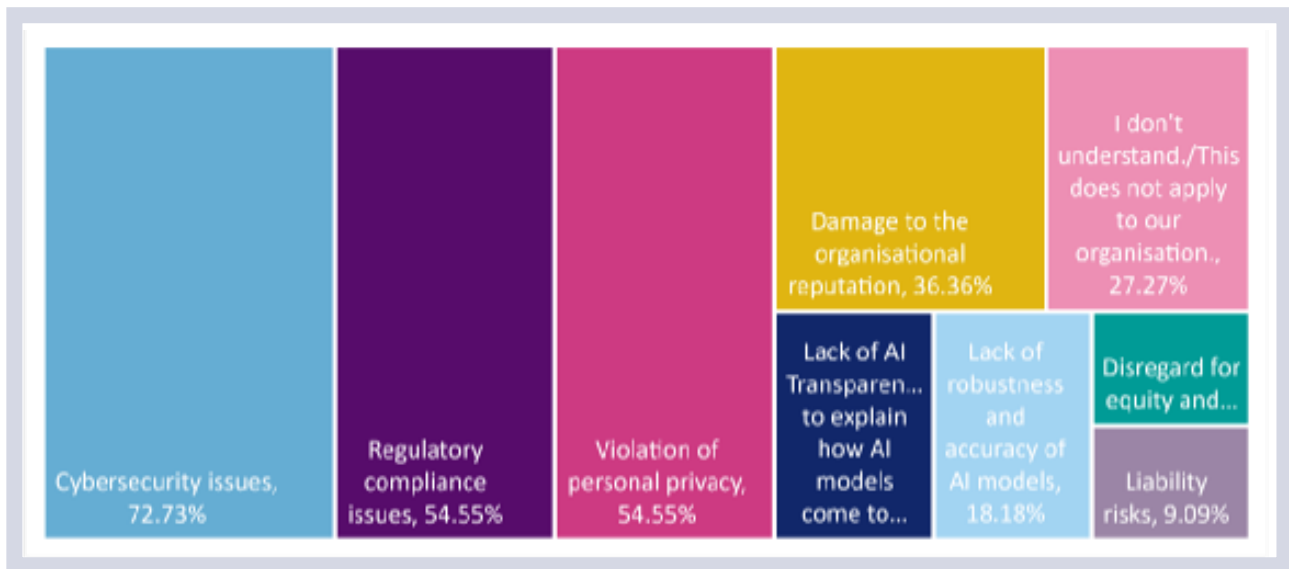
Cybersecurity issues, 72.73%

Regulatory compliance issues, 54.55%

Violation of personal privacy, 54.55%

Damage to the organisational reputation, 36.36%

I don't understand./This does not apply to our organisation., 27.27%

Lack of AI Transparen... to explain how AI models come to...

Lack of robustness and accuracy of AI models, 18.18%

Disregard for equity and...

Liability risks, 9.09%